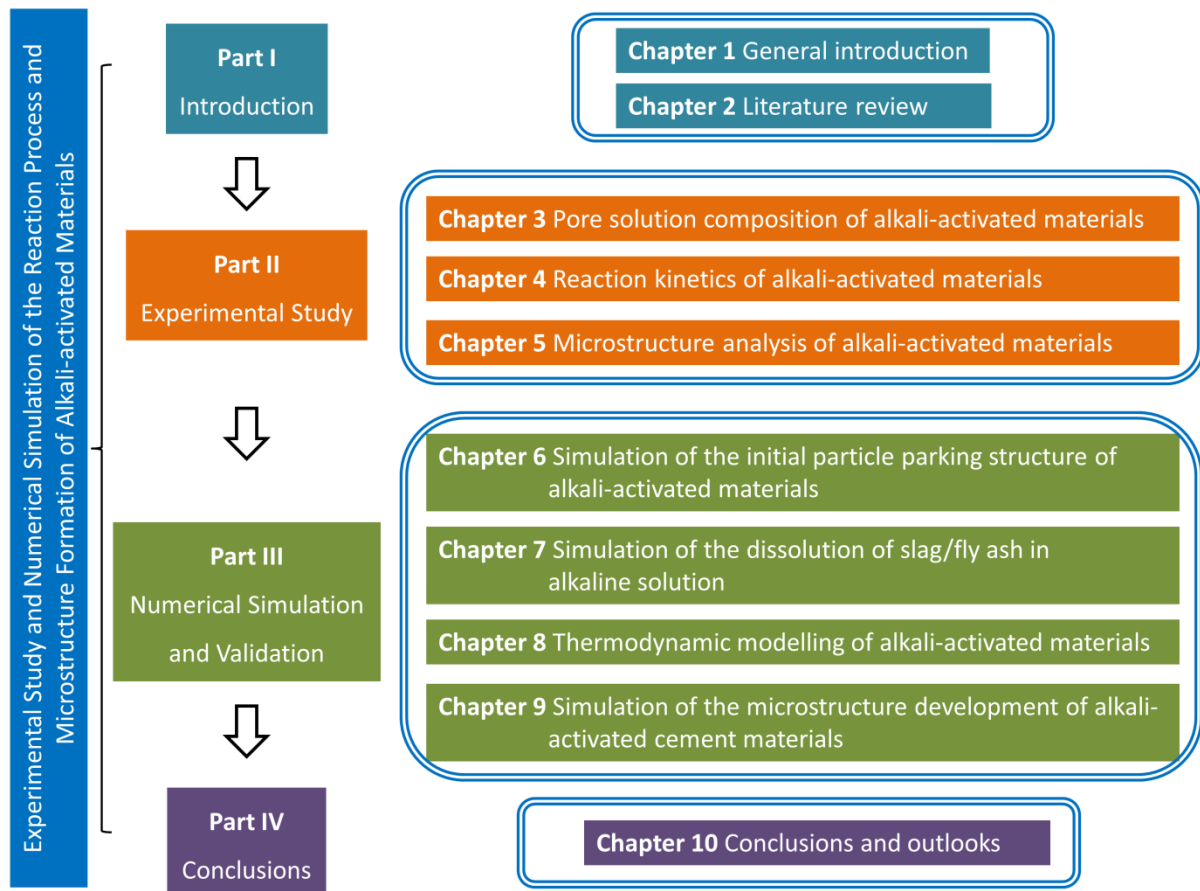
Experimental Study and Numerical Simulation of the Reaction Process and Microstructure Formation of Alkali-activated Materials

Part I
Introduction

Part II
Experimental Study

Part III
Numerical Simulation and Validation

Part IV
Conclusions

Chapter 1 General introduction

Chapter 2 Literature review

Chapter 3 Pore solution composition of alkali-activated materials

Chapter 4 Reaction kinetics of alkali-activated materials

Chapter 5 Microstructure analysis of alkali-activated materials

Chapter 6 Simulation of the initial particle parking structure of alkali-activated materials

Chapter 7 Simulation of the dissolution of slag/fly ash in alkaline solution

Chapter 8 Thermodynamic modelling of alkali-activated materials

Chapter 9 Simulation of the microstructure development of alkali-activated cement materials

Chapter 10 Conclusions and outlooks